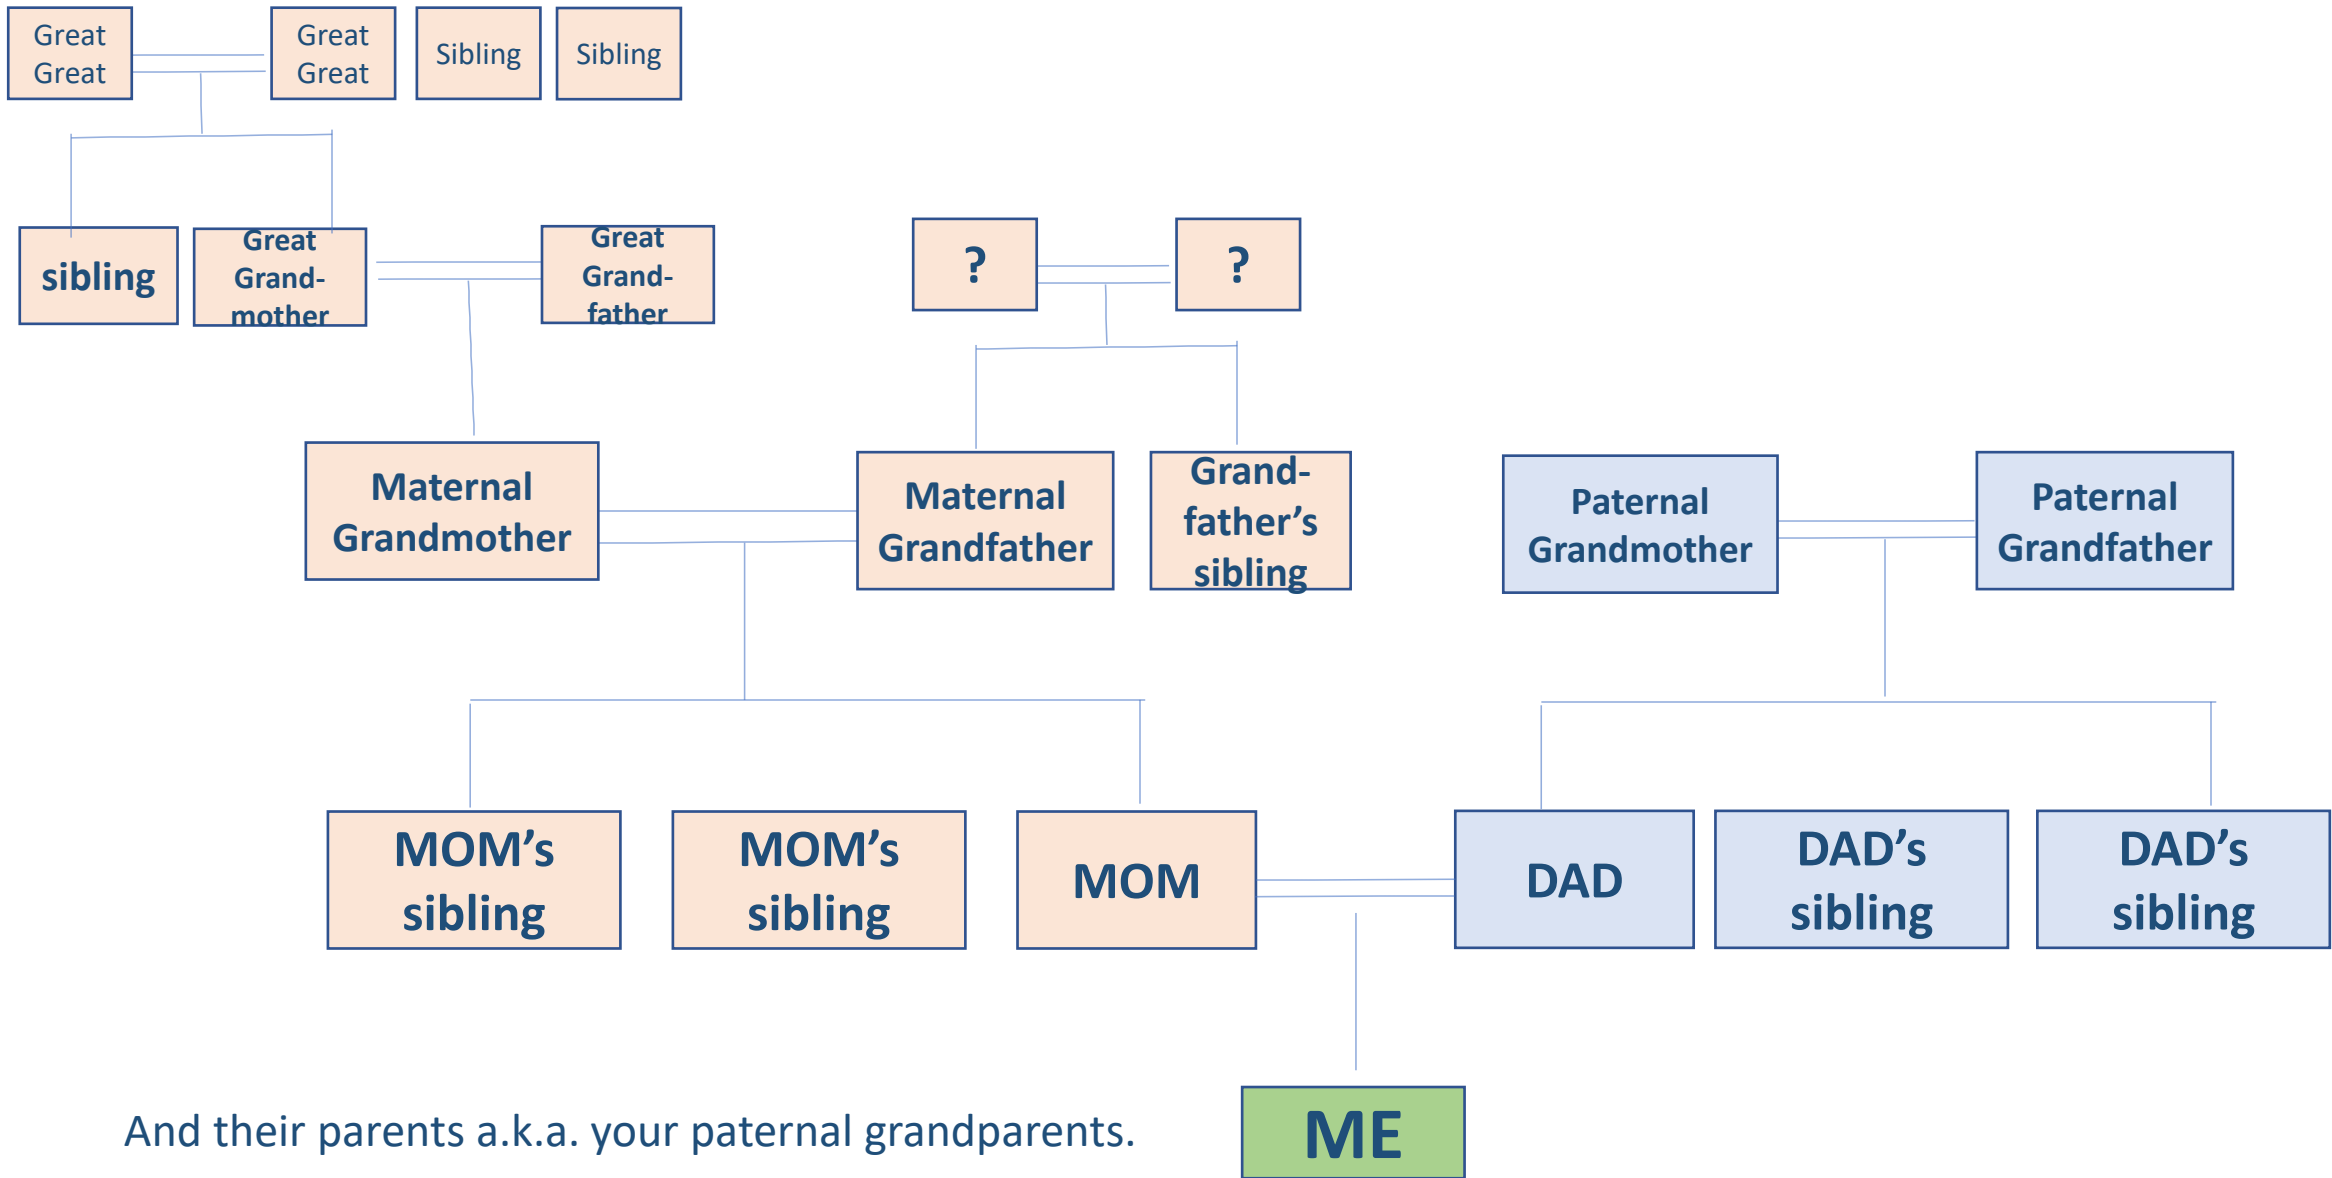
Great Great

Great Great

Sibling

Sibling

sibling

Great Grand-mother

Great Grand-father

?

?

Maternal Grandmother

Maternal Grandfather

Grand-father's sibling

Paternal Grandmother

Paternal Grandfather

MOM's sibling

MOM's sibling

MOM

DAD

DAD's sibling

DAD's sibling

And their parents a.k.a. your paternal grandparents.

ME